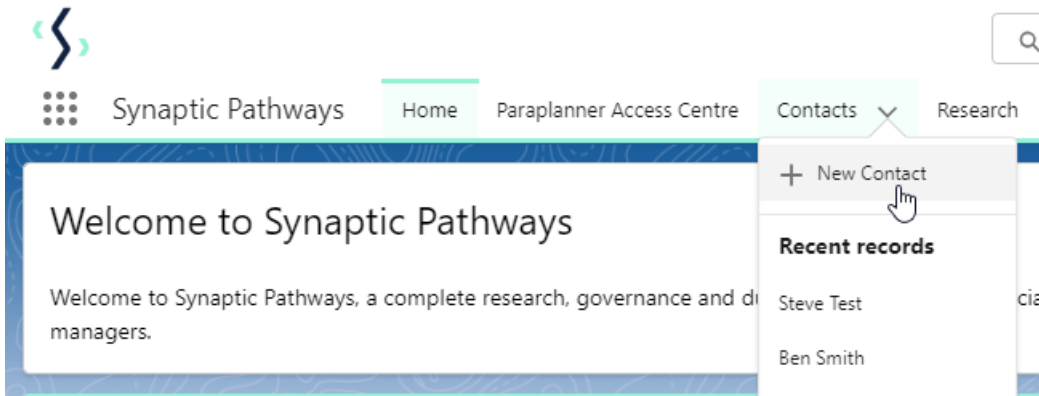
Synaptic Pathways

Home

Paraplanner Access Centre

Contacts

Research

+ New Contact

Recent records

Steve Test

Ben Smith

Welcome to Synaptic Pathways

Welcome to Synaptic Pathways, a complete research, governance and du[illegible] cia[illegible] managers.